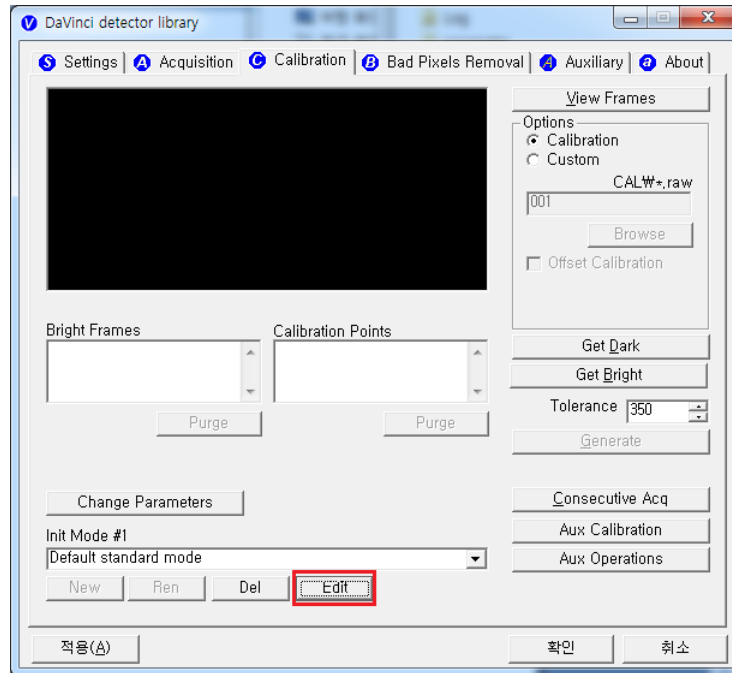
DaVinci detector library

Settings | Acquisition | Calibration | Bad Pixels Removal | Auxiliary | About

View Frames

Options
Calibration
Custom
CAL₩*.raw
001
Browse
Offset Calibration

Bright Frames

Calibration Points

Purge

Purge

Get Dark

Get Bright

Tolerance 350

Generate

Change Parameters

Init Mode #1
Default standard mode

New | Ren | Del | Edit

Consecutive Acq

Aux Calibration

Aux Operations

적용(A)

확인

취소